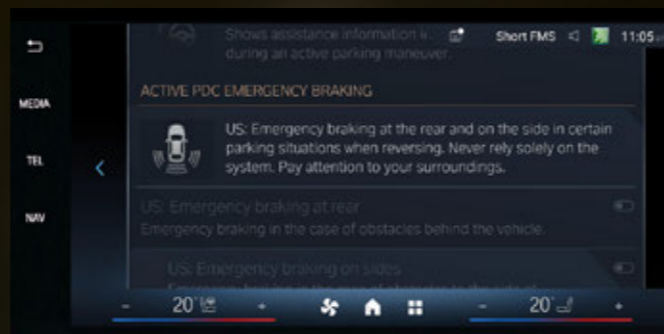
Shows assistance information i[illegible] during an active parking maneuver.

Short FMS

11:05

MEDIA

TEL

NAV

ACTIVE PDC EMERGENCY BRAKING

US: Emergency braking at the rear and on the side in certain parking situations when reversing. Never rely solely on the system. Pay attention to your surroundings.

US: Emergency braking at rear

Emergency braking in the case of obstacles behind the vehicle.

US: Emergency braking on sides

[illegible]

-

20°

+

-

20°

+